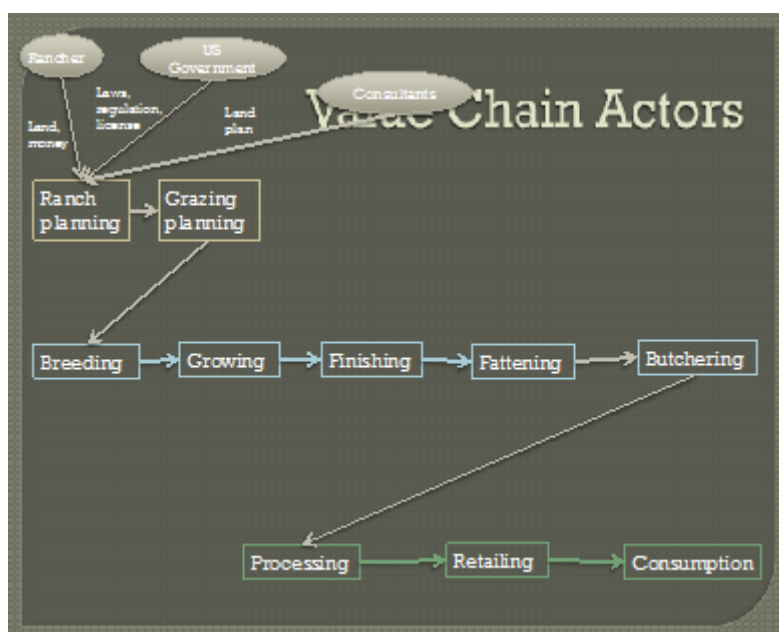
Value Chain Actors

Rancher

US Government

Consultants

Land, money

Laws, regulation, license

Land plan

Ranch planning

Grazing planning

Breeding

Growing

Finishing

Fattening

Butchering

Processing

Retailing

Consumption